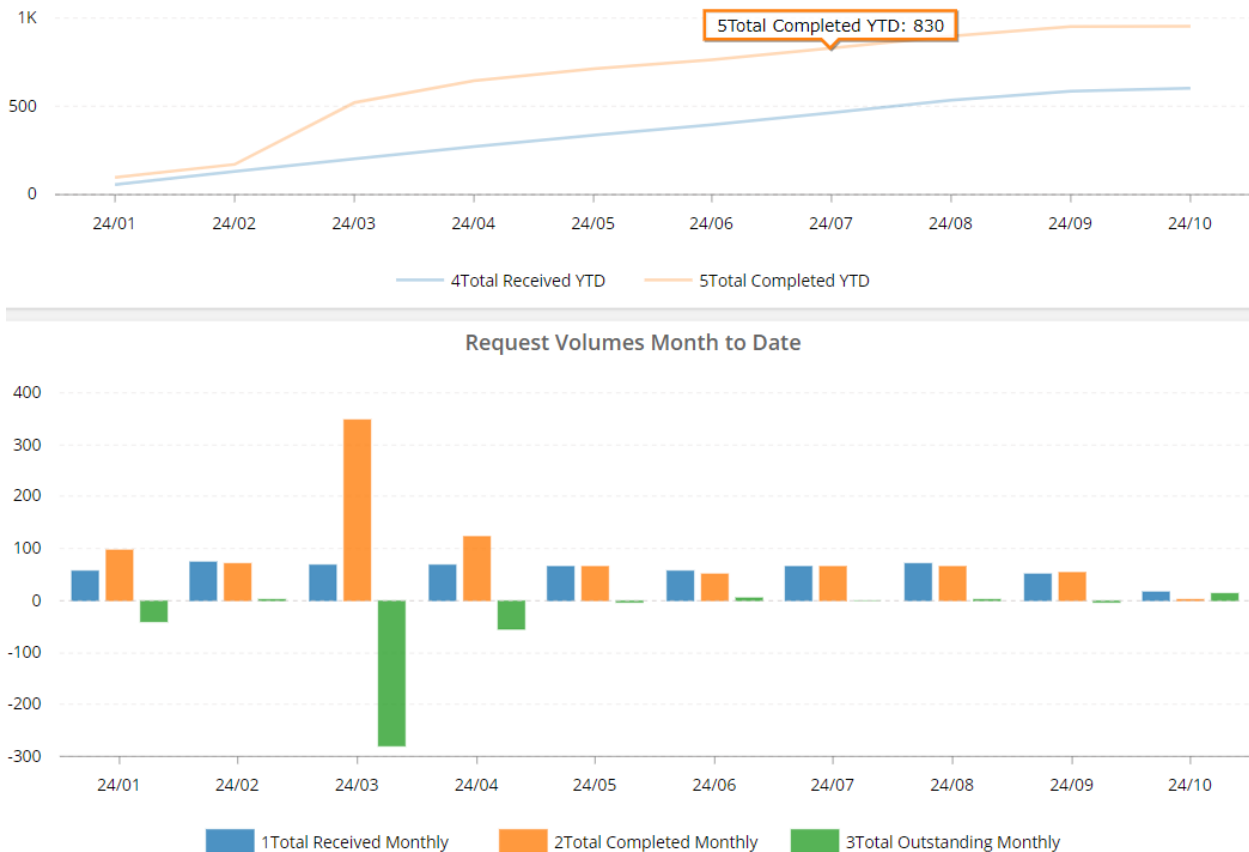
1K
500
0
5Total Completed YTD: 830
24/01
24/02
24/03
24/04
24/05
24/06
24/07
24/08
24/09
24/10
4Total Received YTD
5Total Completed YTD

Request Volumes Month to Date

400
300
200
100
0
-100
-200
-300
24/01
24/02
24/03
24/04
24/05
24/06
24/07
24/08
24/09
24/10
1Total Received Monthly
2Total Completed Monthly
3Total Outstanding Monthly